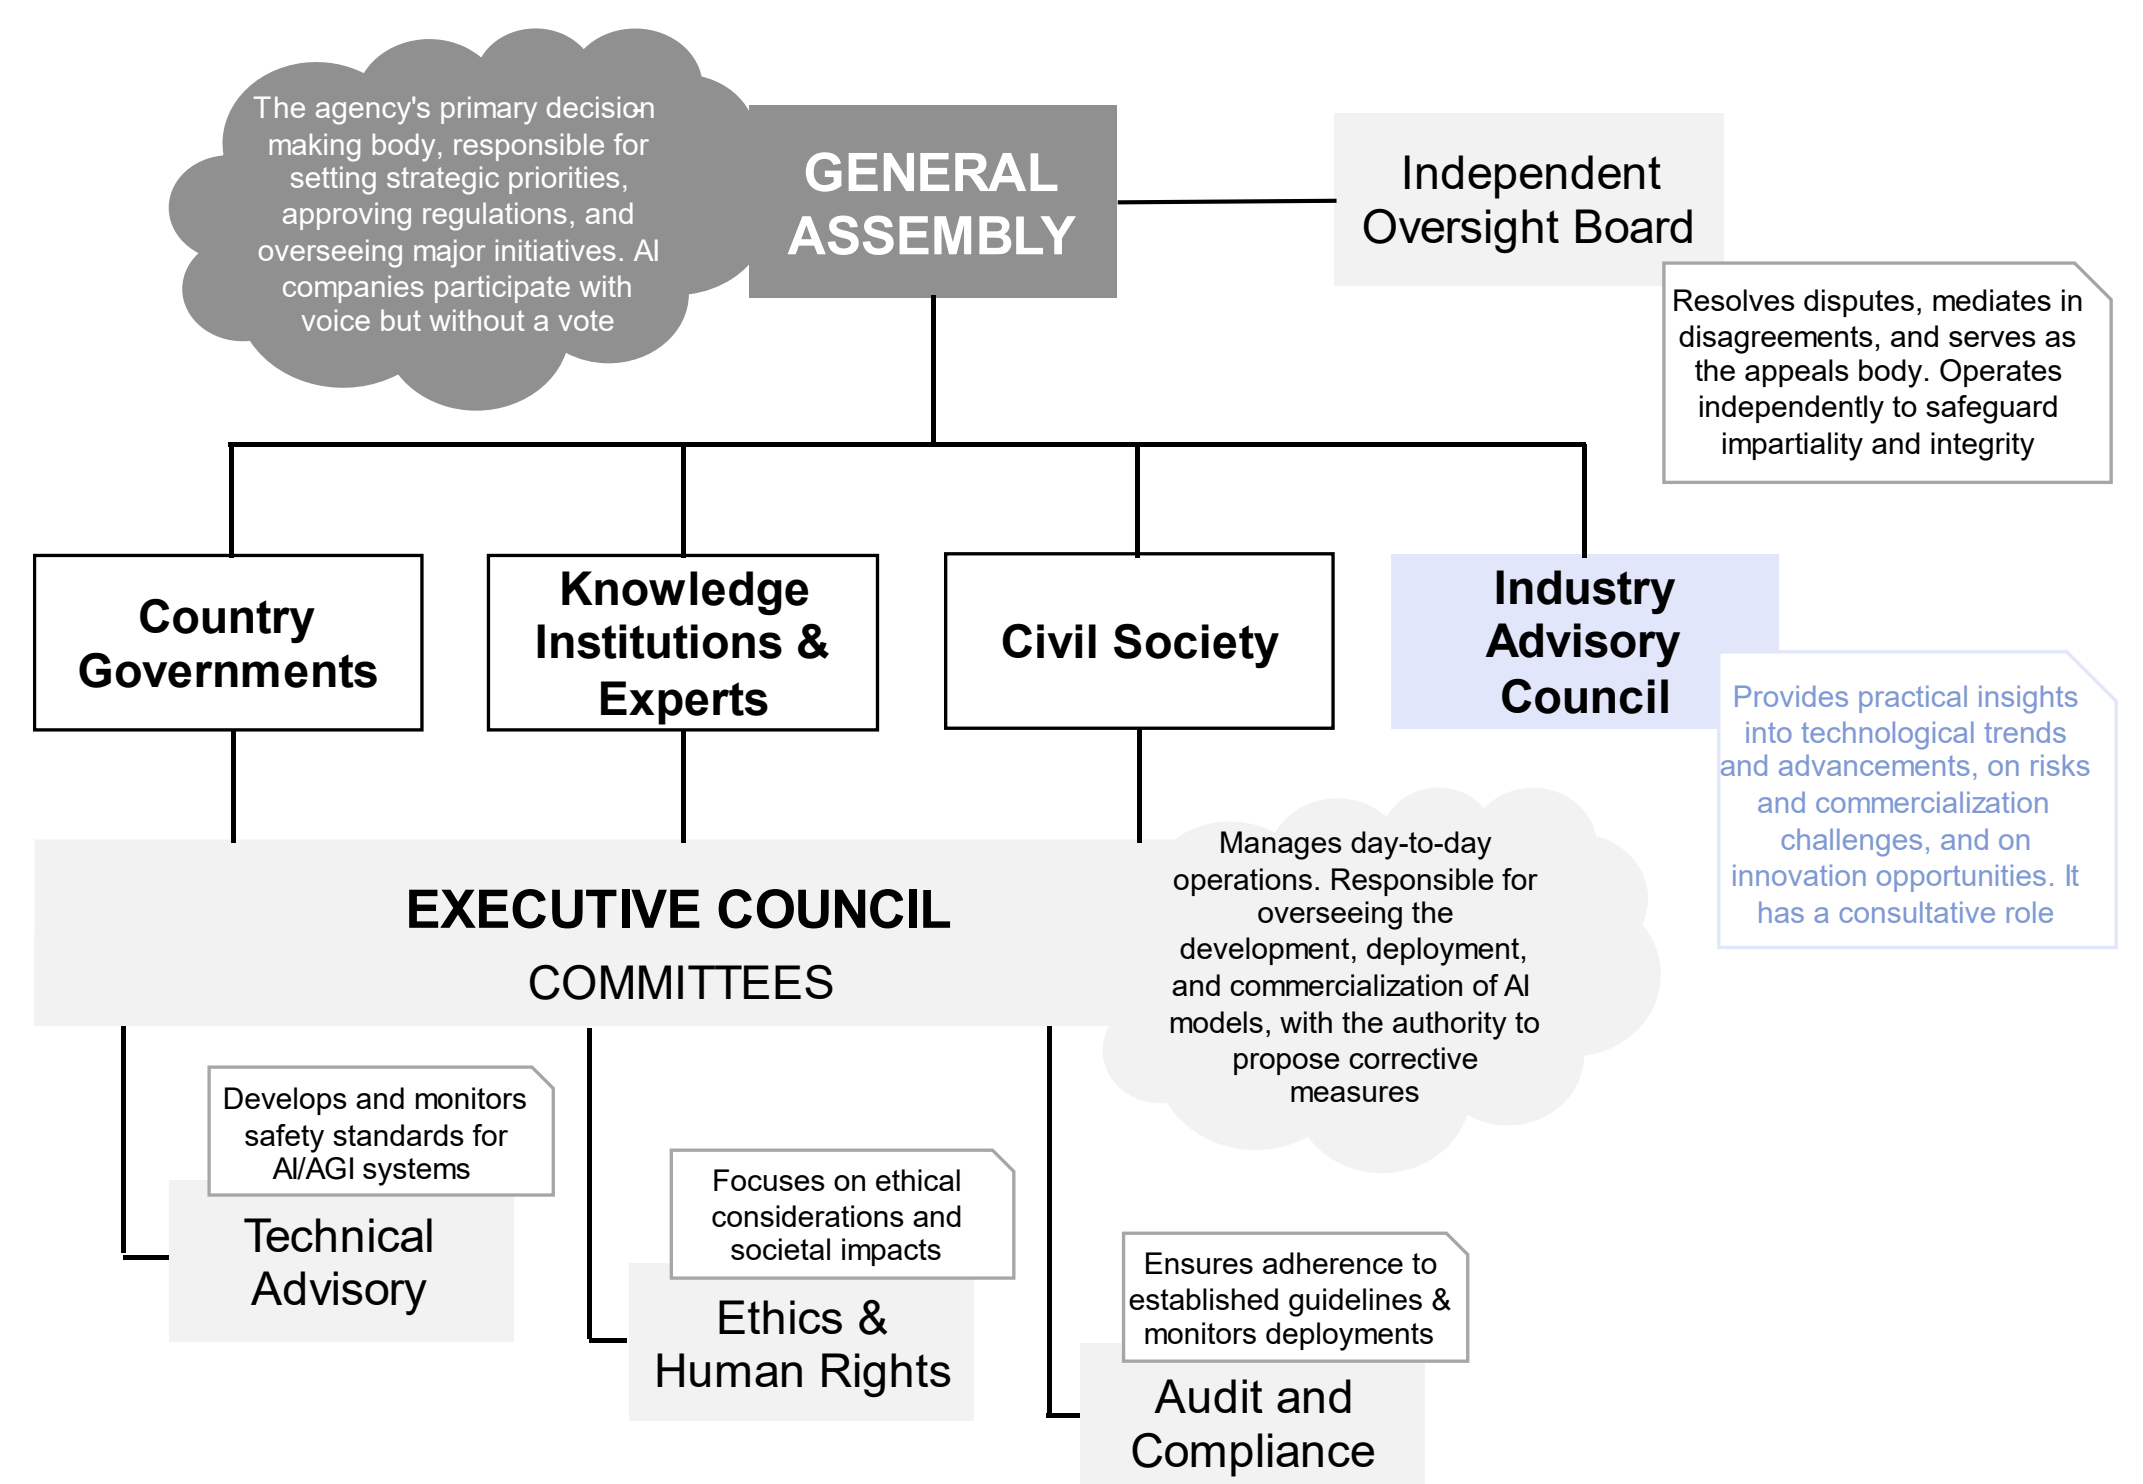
The agency's primary decision making body, responsible for setting strategic priorities, approving regulations, and overseeing major initiatives. AI companies participate with voice but without a vote

GENERAL ASSEMBLY

Independent Oversight Board

Resolves disputes, mediates in disagreements, and serves as the appeals body. Operates independently to safeguard impartiality and integrity

Country Governments

Knowledge Institutions & Experts

Civil Society

Industry Advisory Council

Provides practical insights into technological trends and advancements, on risks and commercialization challenges, and on innovation opportunities. It has a consultative role

EXECUTIVE COUNCIL

COMMITTEES

Manages day-to-day operations. Responsible for overseeing the development, deployment, and commercialization of AI models, with the authority to propose corrective measures

Develops and monitors safety standards for AI/AGI systems

Technical Advisory

Focuses on ethical considerations and societal impacts

Ethics & Human Rights

Ensures adherence to established guidelines & monitors deployments

Audit and Compliance